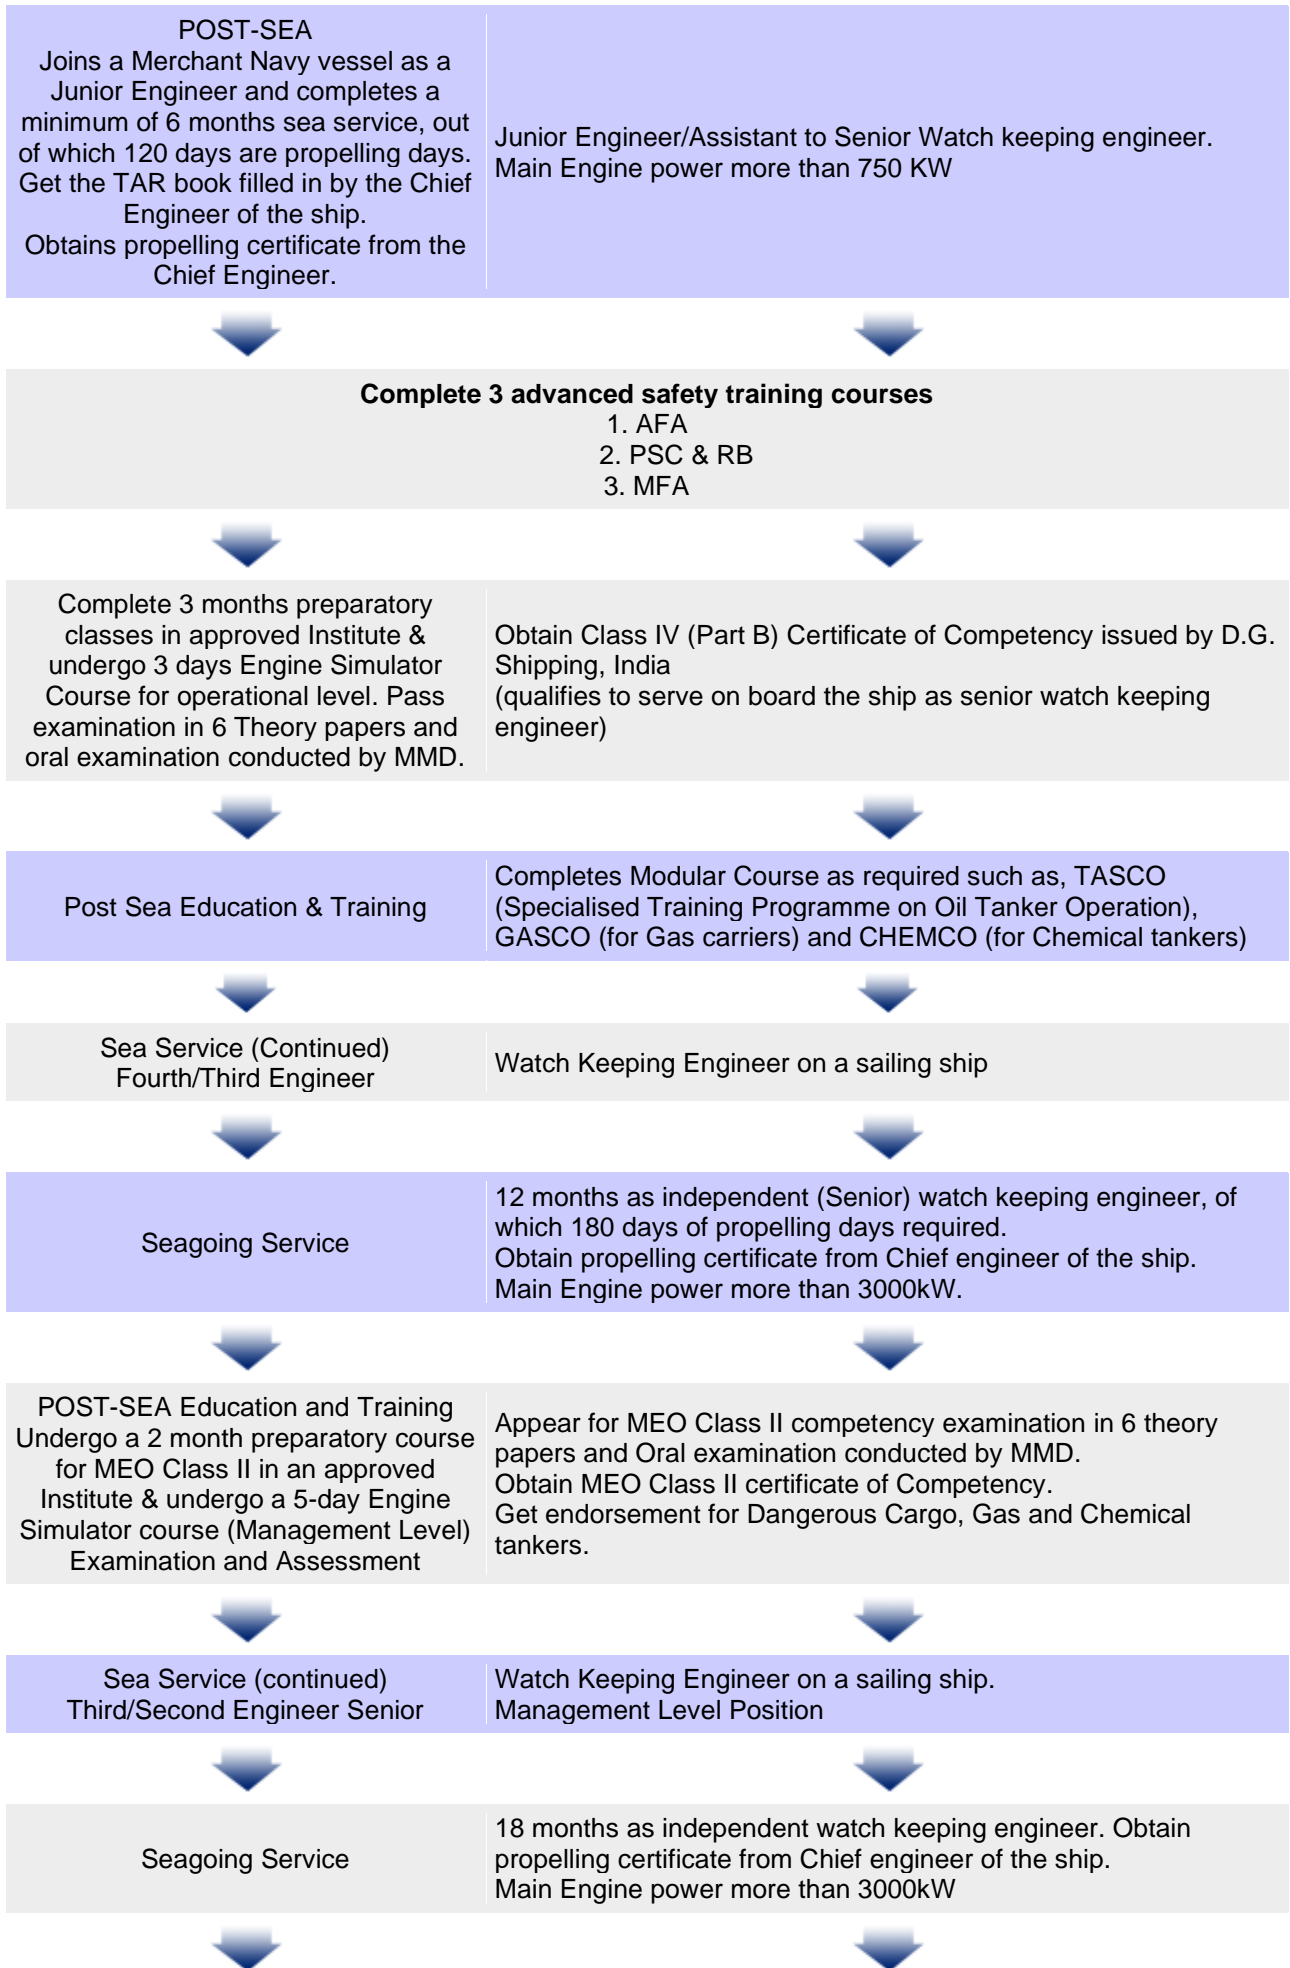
POST-SEA
Joins a Merchant Navy vessel as a Junior Engineer and completes a minimum of 6 months sea service, out of which 120 days are propelling days. Get the TAR book filled in by the Chief Engineer of the ship.
Obtains propelling certificate from the Chief Engineer.

Junior Engineer/Assistant to Senior Watch keeping engineer.
Main Engine power more than 750 KW

**Complete 3 advanced safety training courses**
1. AFA
2. PSC & RB
3. MFA

Complete 3 months preparatory classes in approved Institute & undergo 3 days Engine Simulator Course for operational level. Pass examination in 6 Theory papers and oral examination conducted by MMD.

Obtain Class IV (Part B) Certificate of Competency issued by D.G. Shipping, India
(qualifies to serve on board the ship as senior watch keeping engineer)

Post Sea Education & Training

Completes Modular Course as required such as, TASCO (Specialised Training Programme on Oil Tanker Operation), GASCO (for Gas carriers) and CHEMCO (for Chemical tankers)

Sea Service (Continued)
Fourth/Third Engineer

Watch Keeping Engineer on a sailing ship

Seagoing Service

12 months as independent (Senior) watch keeping engineer, of which 180 days of propelling days required.
Obtain propelling certificate from Chief engineer of the ship.
Main Engine power more than 3000kW.

POST-SEA Education and Training
Undergo a 2 month preparatory course for MEO Class II in an approved Institute & undergo a 5-day Engine Simulator course (Management Level)
Examination and Assessment

Appear for MEO Class II competency examination in 6 theory papers and Oral examination conducted by MMD.
Obtain MEO Class II certificate of Competency.
Get endorsement for Dangerous Cargo, Gas and Chemical tankers.

Sea Service (continued)
Third/Second Engineer Senior

Watch Keeping Engineer on a sailing ship.
Management Level Position

Seagoing Service

18 months as independent watch keeping engineer. Obtain propelling certificate from Chief engineer of the ship.
Main Engine power more than 3000kW